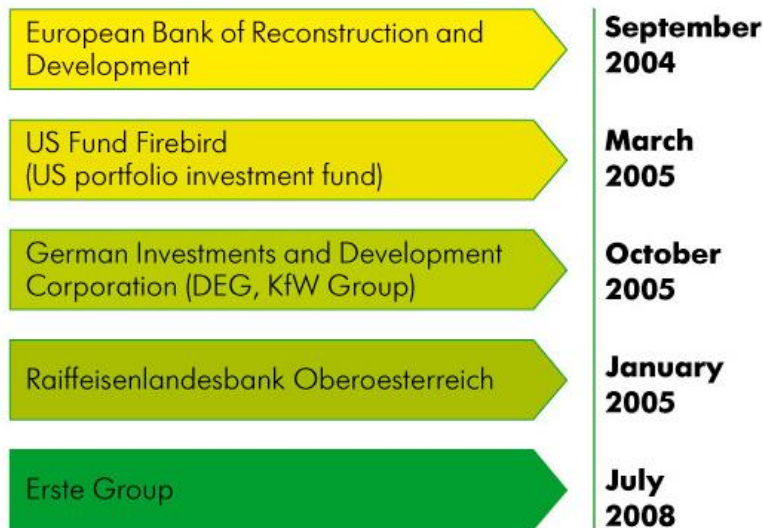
European Bank of Reconstruction and Development

September 2004

US Fund Firebird (US portfolio investment fund)

March 2005

German Investments and Development Corporation (DEG, KfW Group)

October 2005

Raiffeisenlandesbank Oberoesterreich

January 2005

Erste Group

July 2008